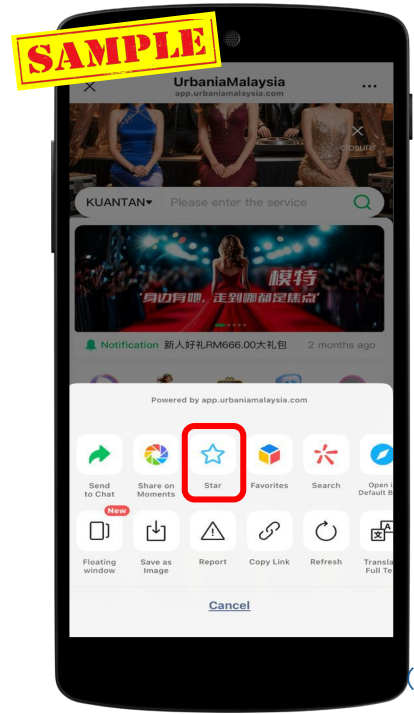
SAMPLE

UrbaniaMalaysia
app.urbaniamalaysia.com

closure

KUANTAN▾ Please enter the service

模特
身边有哪，走到哪都是焦点

Notification 新人好礼RM666.00大礼包 2 months ago

Powered by app.urbaniamalaysia.com

Send to Chat
Share on Moments
Star
Favorites
Search
Open in Default B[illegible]

New
Floating window
Save as Image
Report
Copy Link
Refresh
Transla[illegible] Full Te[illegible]

Cancel